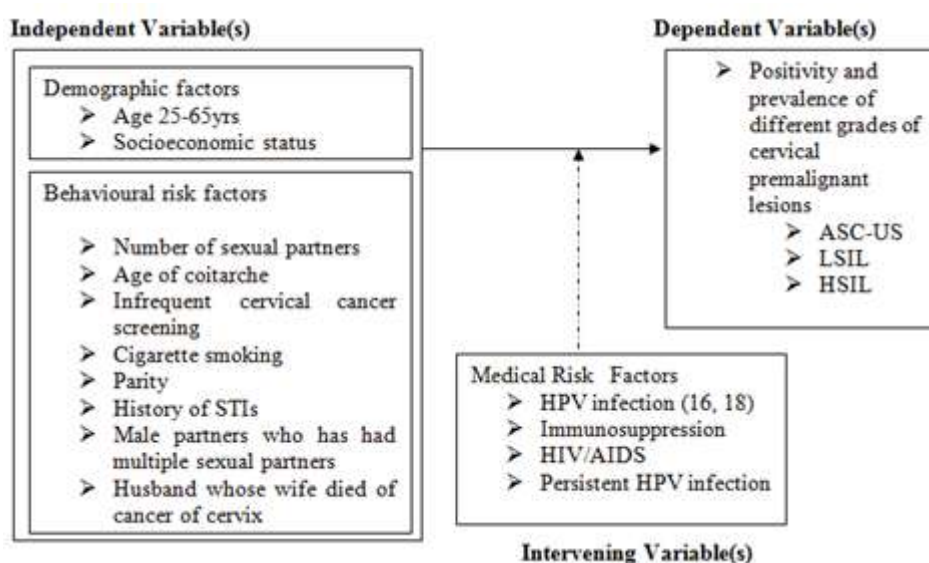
Independent Variable(s)

Demographic factors
➢ Age 25-65yrs
➢ Socioeconomic status

Behavioural risk factors
➢ Number of sexual partners
➢ Age of coitarche
➢ Infrequent cervical cancer screening
➢ Cigarette smoking
➢ Parity
➢ History of STIs
➢ Male partners who has had multiple sexual partners
➢ Husband whose wife died of cancer of cervix

Dependent Variable(s)

➢ Positivity and prevalence of different grades of cervical premalignant lesions
➢ ASC-US
➢ LSIL
➢ HSIL

Medical Risk Factors
➢ HPV infection (16, 18)
➢ Immunosuppression
➢ HIV/AIDS
➢ Persistent HPV infection

Intervening Variable(s)